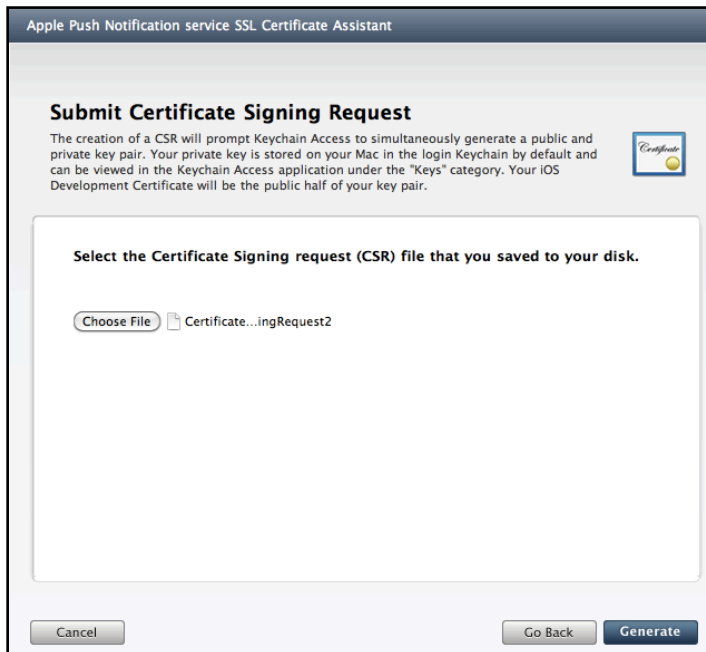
Apple Push Notification service SSL Certificate Assistant

Submit Certificate Signing Request

The creation of a CSR will prompt Keychain Access to simultaneously generate a public and private key pair. Your private key is stored on your Mac in the login Keychain by default and can be viewed in the Keychain Access application under the "Keys" category. Your iOS Development Certificate will be the public half of your key pair.

Certificate

Select the Certificate Signing request (CSR) file that you saved to your disk.

Choose File Certificate...ingRequest2

Cancel

Go Back

Generate